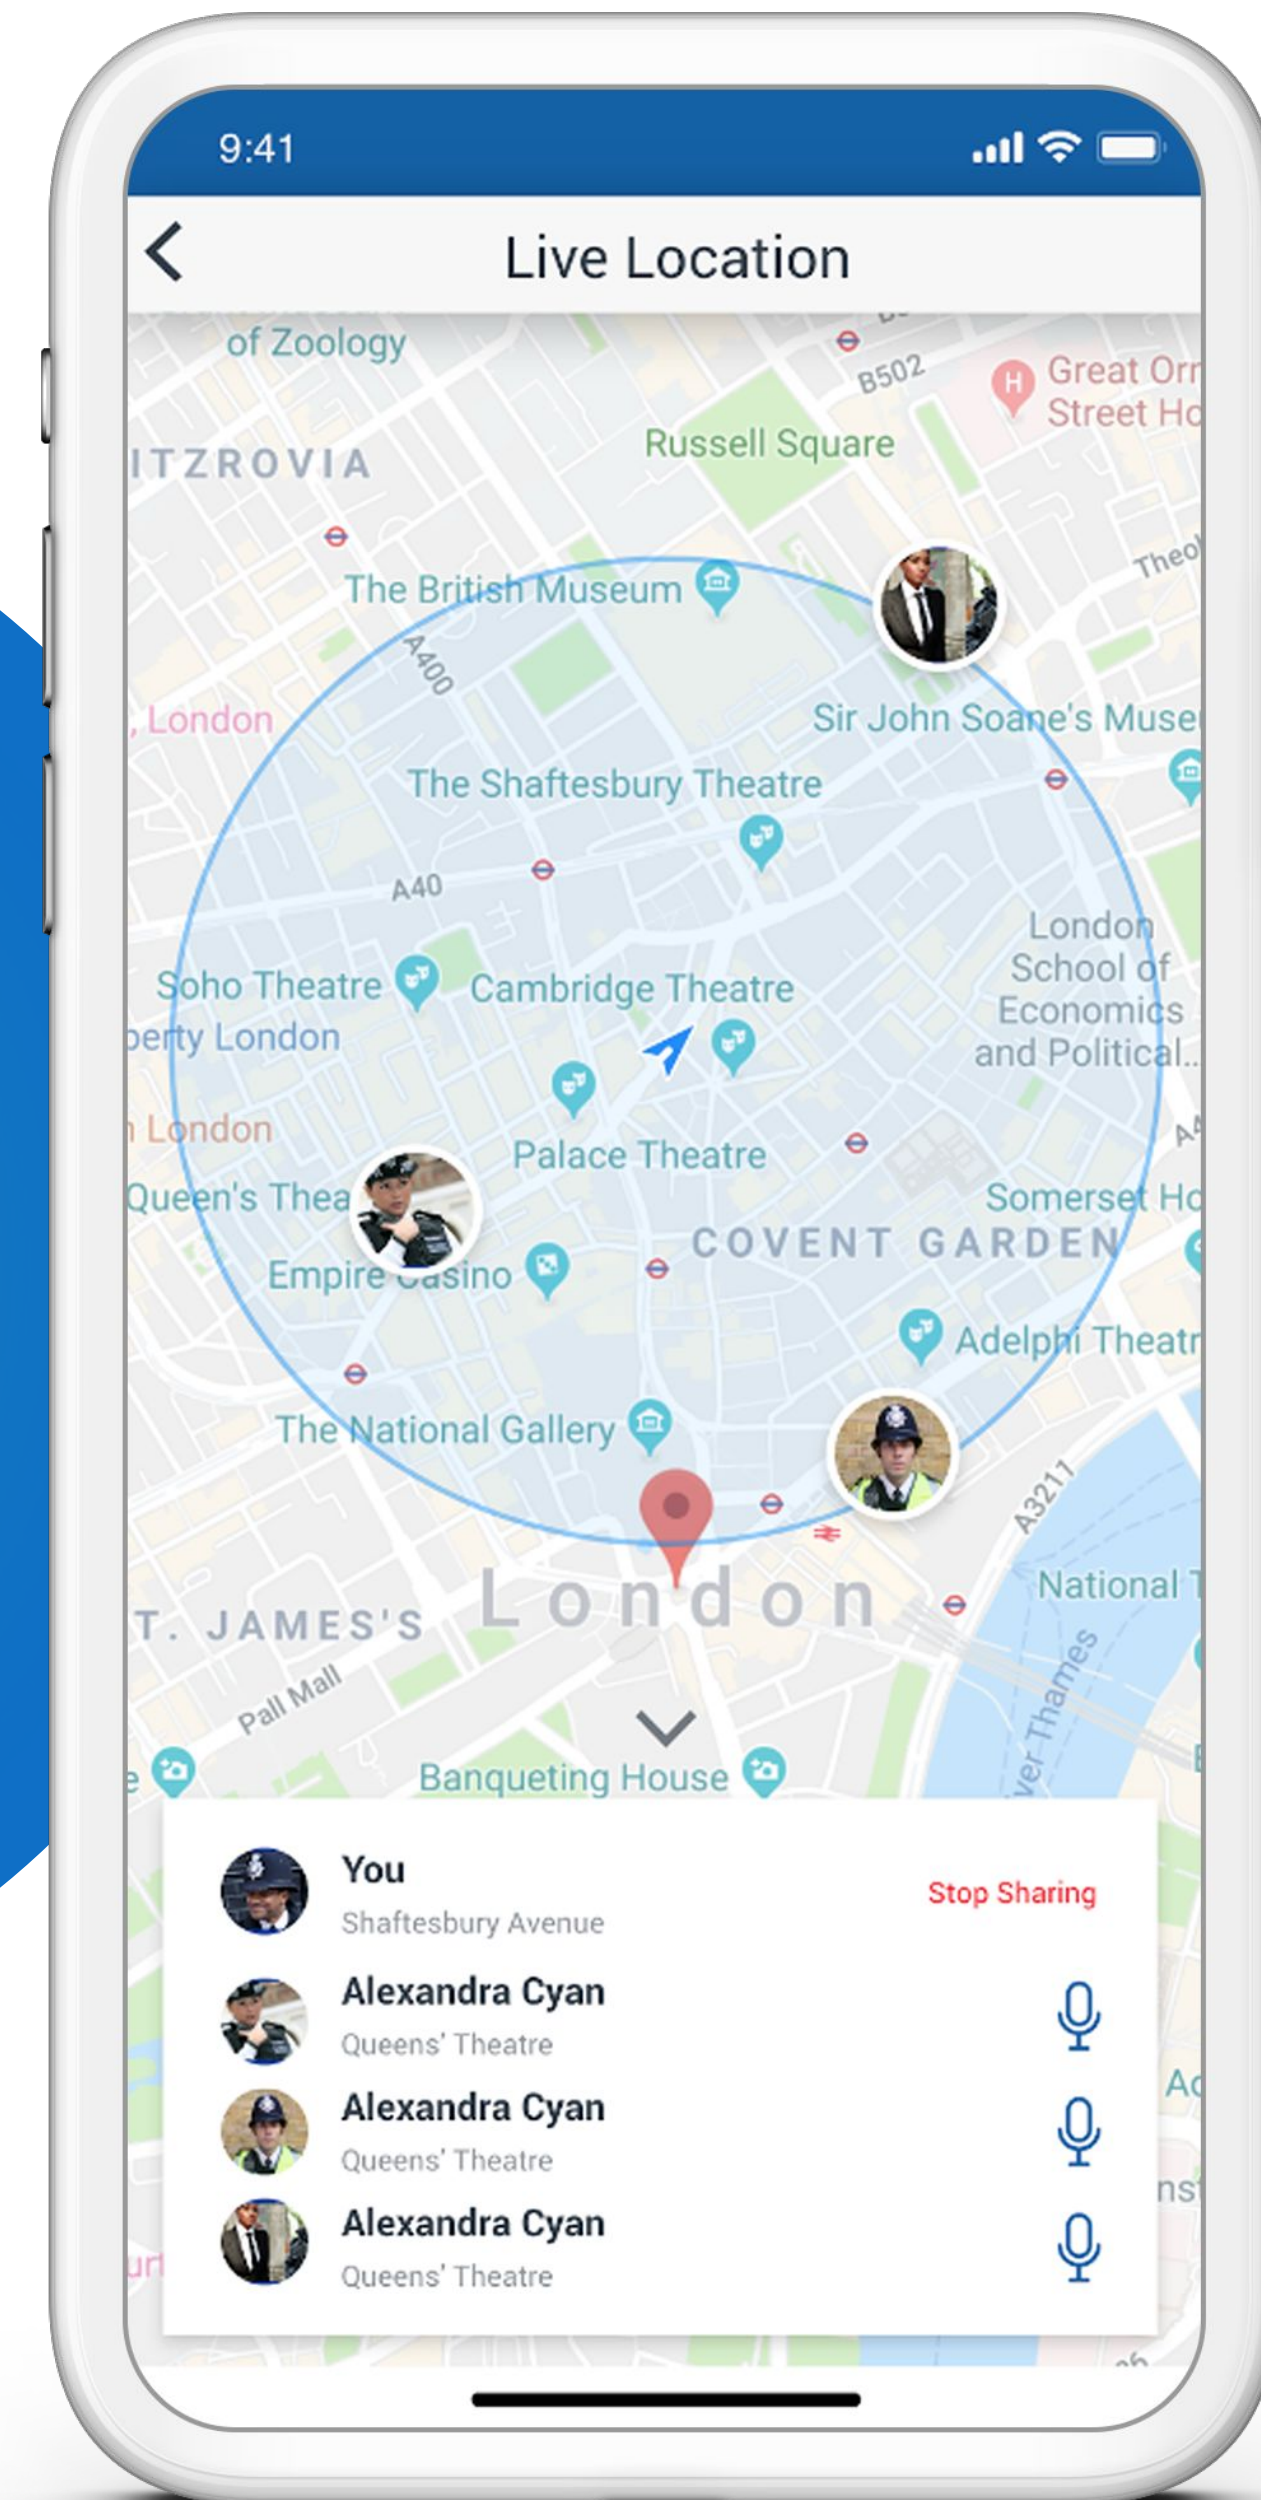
9:41

Live Location

of Zoology
B502
Great Orm
Street Ho
ITZROVIA
Russell Square
The British Museum
A400
Theo
, London
Sir John Soane's Muse
The Shaftesbury Theatre
A40
London School of Economics and Political...
Soho Theatre
Cambridge Theatre
berty London
n London
Palace Theatre
Queen's Thea
Somerset Ho
COVENT GARDEN
Empire Casino
Adelphi Theatr
The National Gallery
A3211
T. JAMES'S
London
National T
Pall Mall
River Thames
Banqueting House

You
Shaftesbury Avenue
Stop Sharing
Alexandra Cyan
Queens' Theatre
Alexandra Cyan
Queens' Theatre
Alexandra Cyan
Queens' Theatre